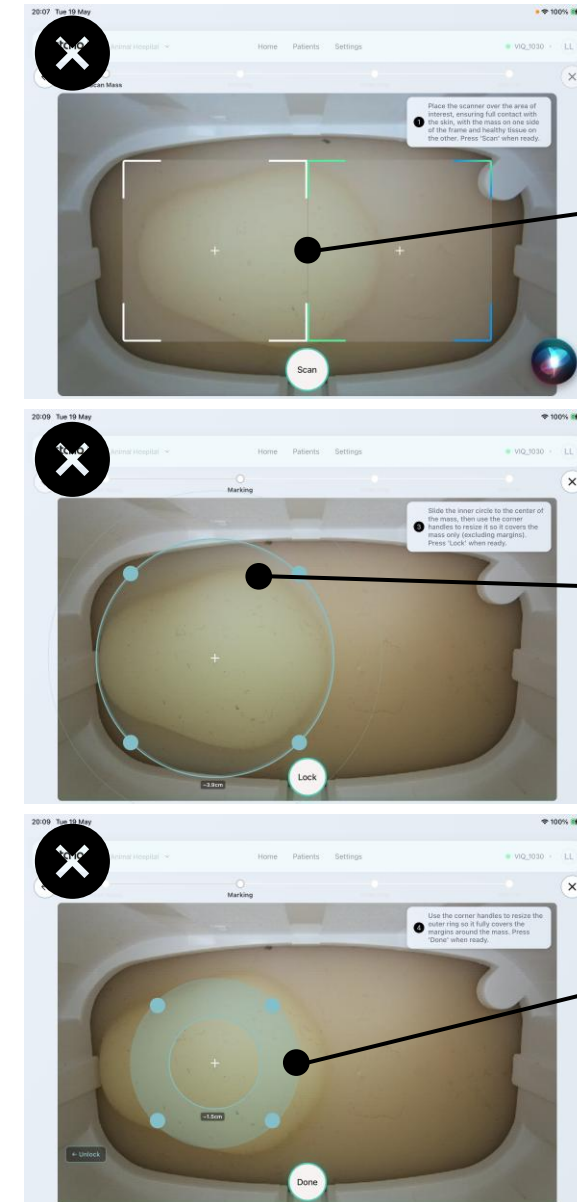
20:07 Tue 19 May

100%

Animal Hospital

Home Patients Settings

VIQ_1030

LL

Scan Mass

1 Place the scanner over the area of interest, ensuring full contact with the skin, with the mass on one side of the frame and healthy tissue on the other. Press 'Scan' when ready.

Scan

20:09 Tue 19 May

100%

Animal Hospital

Home Patients Settings

VIQ_1030

LL

Marking

3 Slide the inner circle to the center of the mass, then use the corner handles to resize it so it covers the mass only (excluding margins). Press 'Lock' when ready.

~3.0cm

Lock

20:09 Tue 19 May

100%

Animal Hospital

Home Patients Settings

VIQ_1030

LL

Marking

4 Use the corner handles to resize the outer ring so it fully covers the margins around the mass. Press 'Done' when ready.

~1.5cm

Unlock

Done